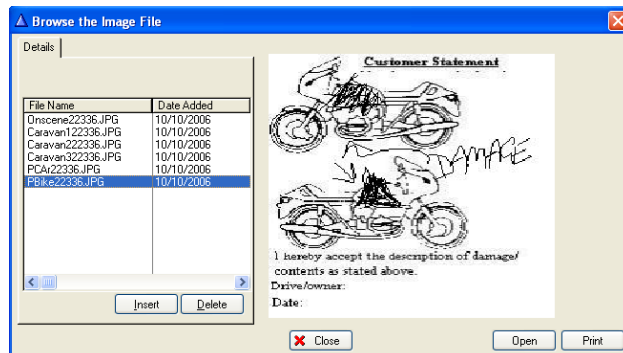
Browse the Image File

Details

| File Name | Date Added |
|---|---|
| Onscene22336.JPG | 10/10/2006 |
| Caravan122336.JPG | 10/10/2006 |
| Caravan222336.JPG | 10/10/2006 |
| Caravan322336.JPG | 10/10/2006 |
| PCAr22336.JPG | 10/10/2006 |
| PBike22336.JPG | 10/10/2006 |

Insert Delete

Customer Statement

DAMAGE

I hereby accept the description of damage/ contents as stated above.

Drive/owner:

Date:

Close

Open Print